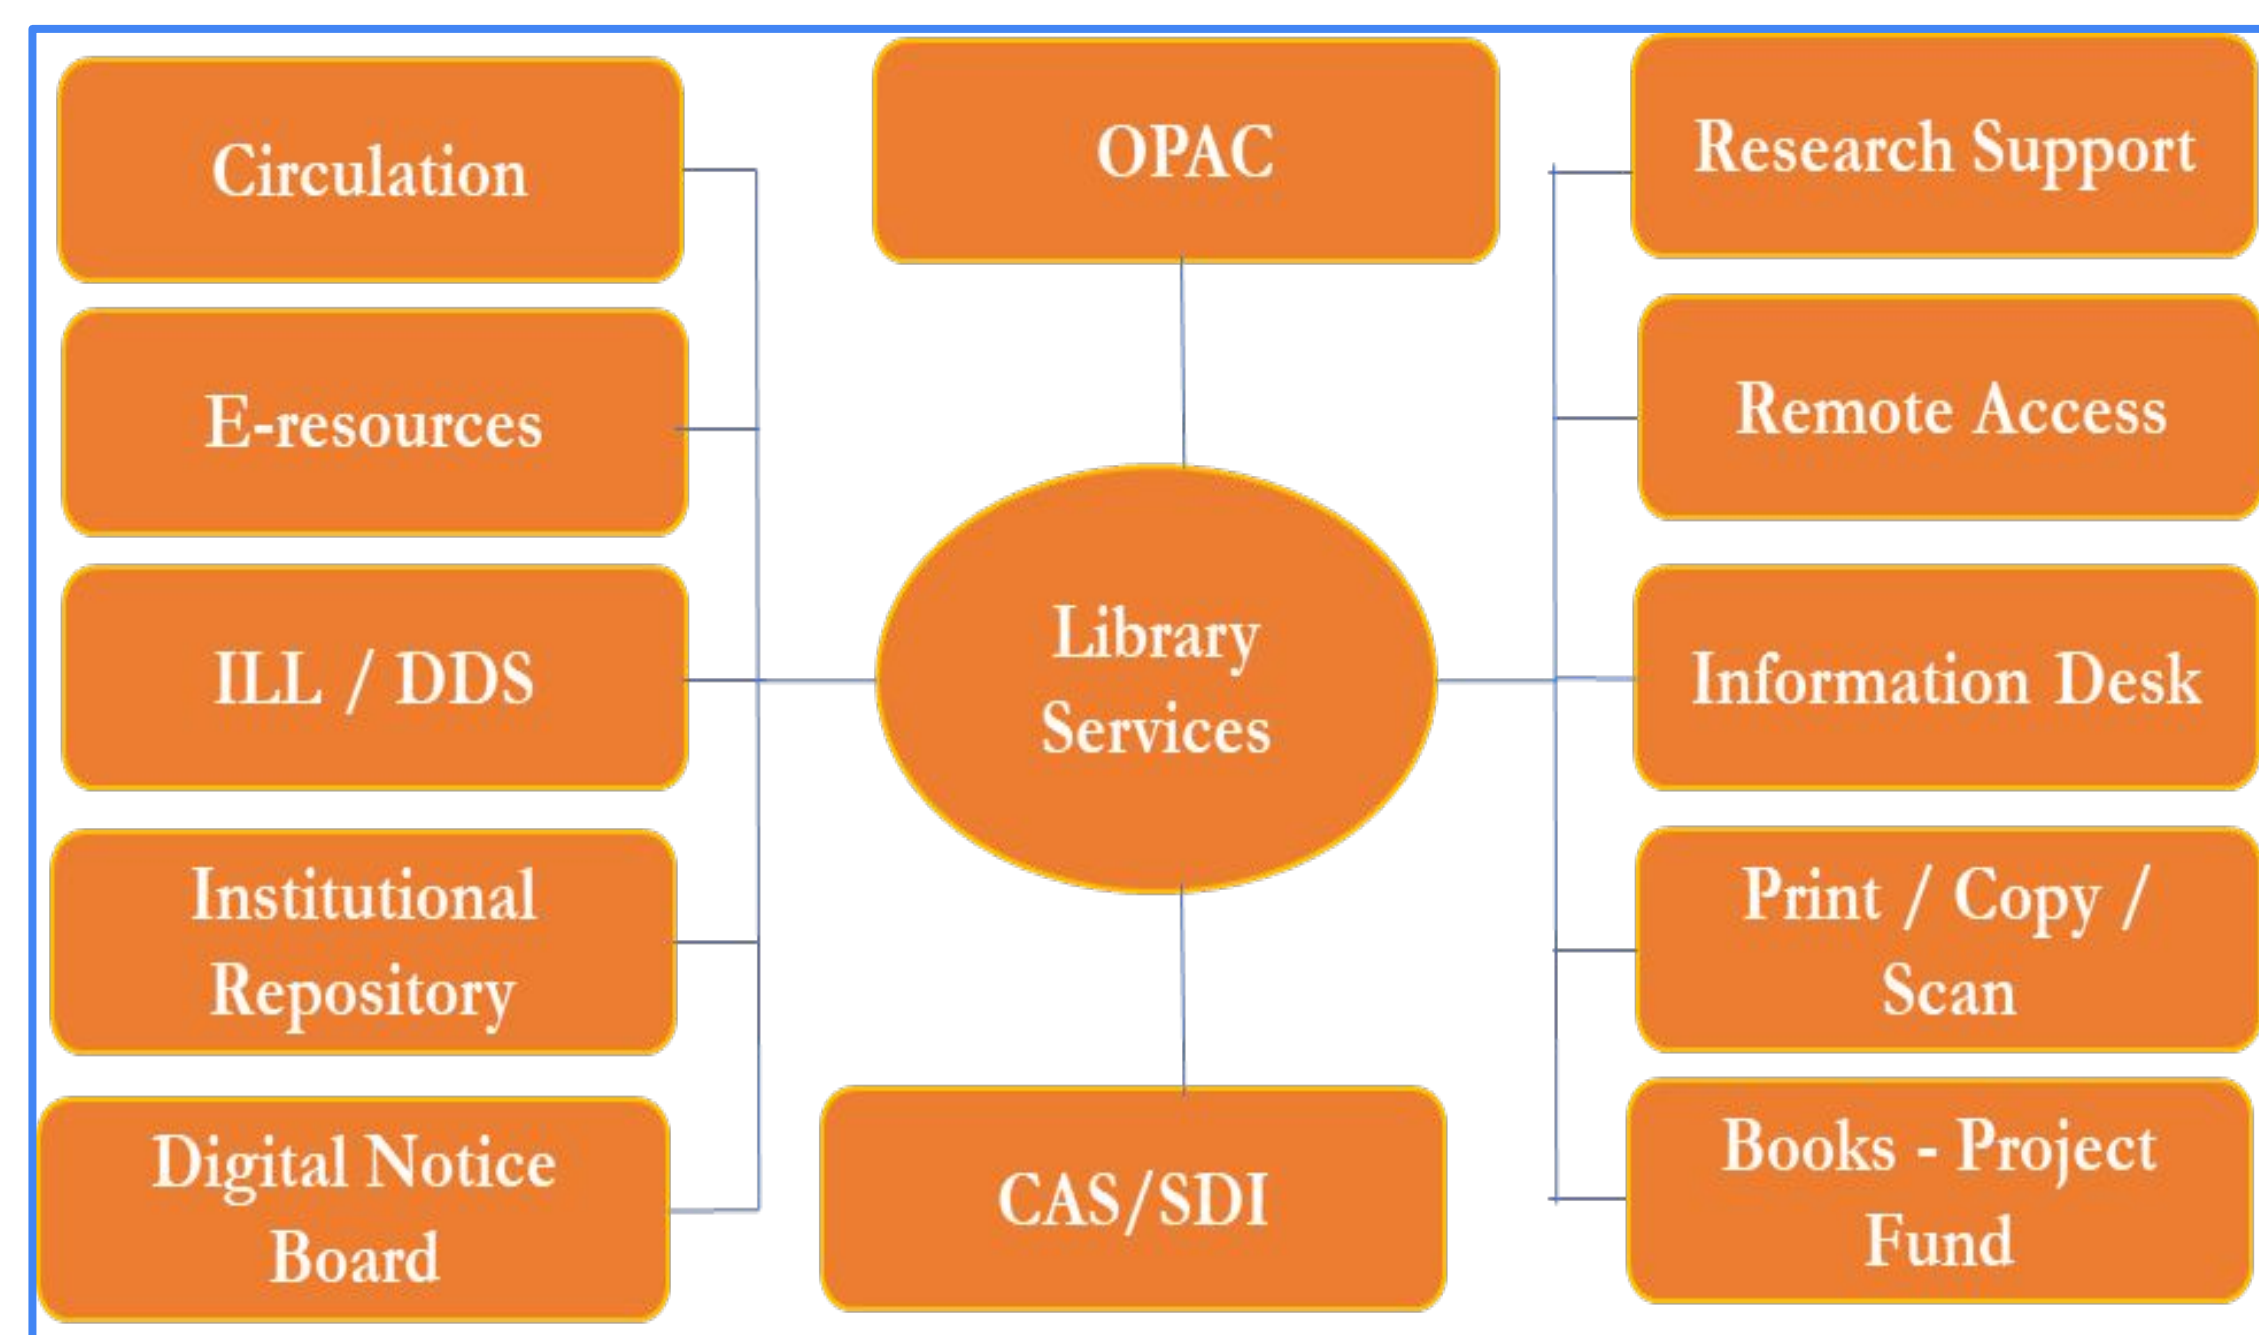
Circulation

OPAC

Research Support

E-resources

Remote Access

ILL / DDS

Library Services

Information Desk

Institutional Repository

Print / Copy / Scan

Digital Notice Board

CAS/SDI

Books - Project Fund